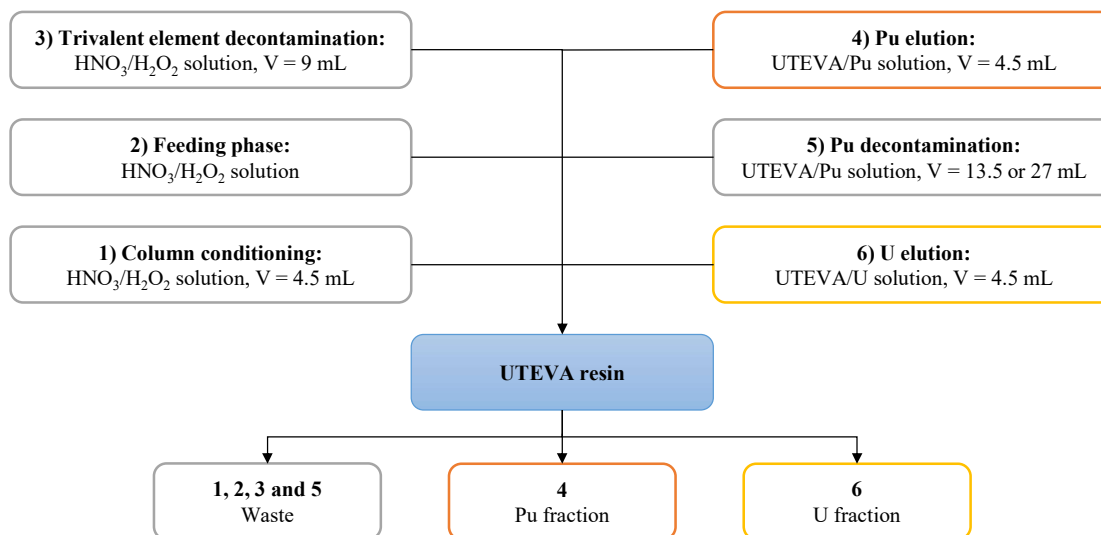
**3) Trivalent element decontamination:**
$HNO_3/H_2O_2$ solution, V = 9 mL

**2) Feeding phase:**
$HNO_3/H_2O_2$ solution

**1) Column conditioning:**
$HNO_3/H_2O_2$ solution, V = 4.5 mL

**4) Pu elution:**
UTEVA/Pu solution, V = 4.5 mL

**5) Pu decontamination:**
UTEVA/Pu solution, V = 13.5 or 27 mL

**6) U elution:**
UTEVA/U solution, V = 4.5 mL

**UTEVA resin**

**1, 2, 3 and 5**
Waste

**4**
Pu fraction

**6**
U fraction